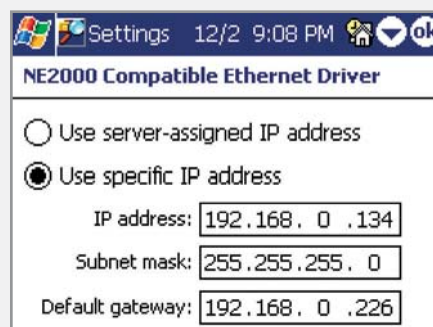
Settings 12/2 9:08 PM ok

NE2000 Compatible Ethernet Driver

Use server-assigned IP address

Use specific IP address

IP address: 192.168. 0 .134

Subnet mask: 255.255.255. 0

Default gateway: 192.168. 0 .226